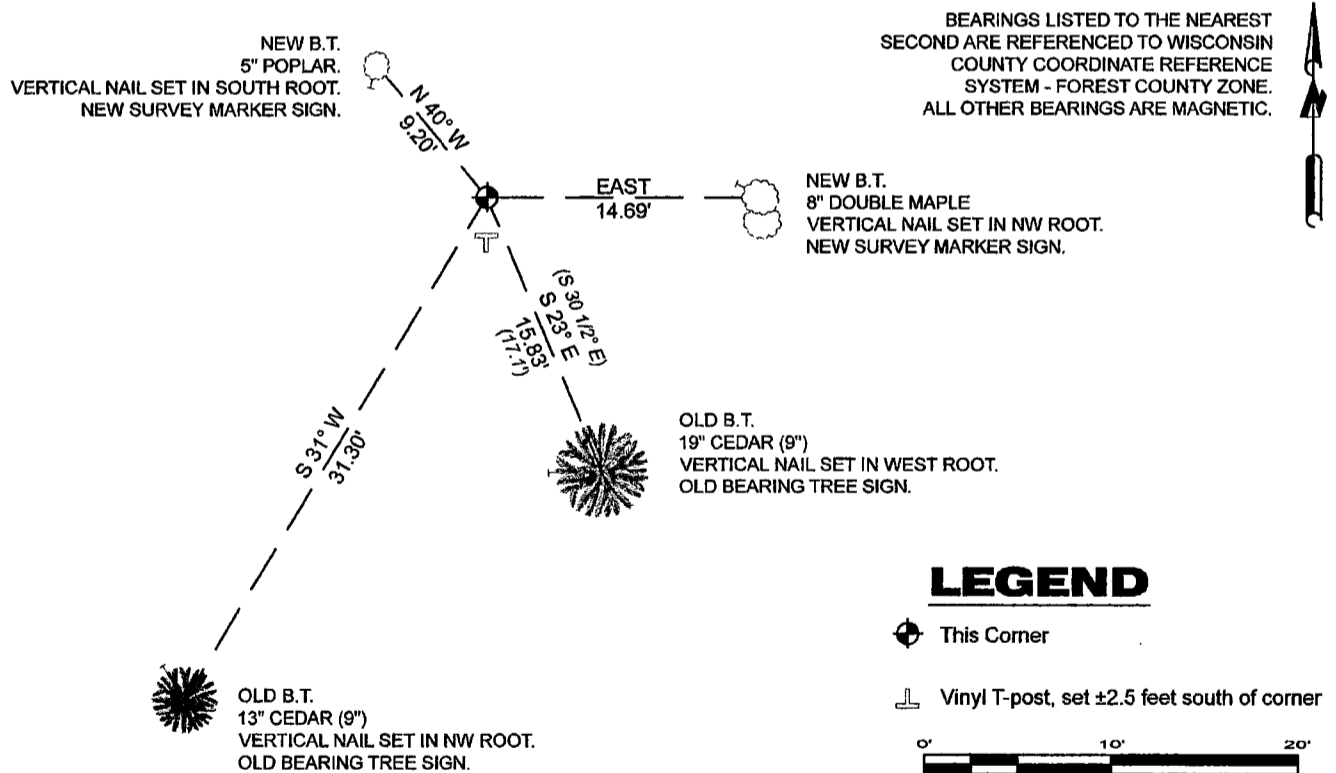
NEW B.T.
5" POPLAR.
VERTICAL NAIL SET IN SOUTH ROOT.
NEW SURVEY MARKER SIGN.

BEARINGS LISTED TO THE NEAREST SECOND ARE REFERENCED TO WISCONSIN COUNTY COORDINATE REFERENCE SYSTEM - FOREST COUNTY ZONE. ALL OTHER BEARINGS ARE MAGNETIC.

N 40° W
9.20'

EAST
14.69'

NEW B.T.
8" DOUBLE MAPLE
VERTICAL NAIL SET IN NW ROOT.
NEW SURVEY MARKER SIGN.

(S 30 1/2° E)
S 23° E
15.83'
(17.1')

S 31° W
31.30'

OLD B.T.
19" CEDAR (9")
VERTICAL NAIL SET IN WEST ROOT.
OLD BEARING TREE SIGN.

LEGEND
This Corner
Vinyl T-post, set ±2.5 feet south of corner

0' 10' 20'

OLD B.T.
13" CEDAR (9")
VERTICAL NAIL SET IN NW ROOT.
OLD BEARING TREE SIGN.